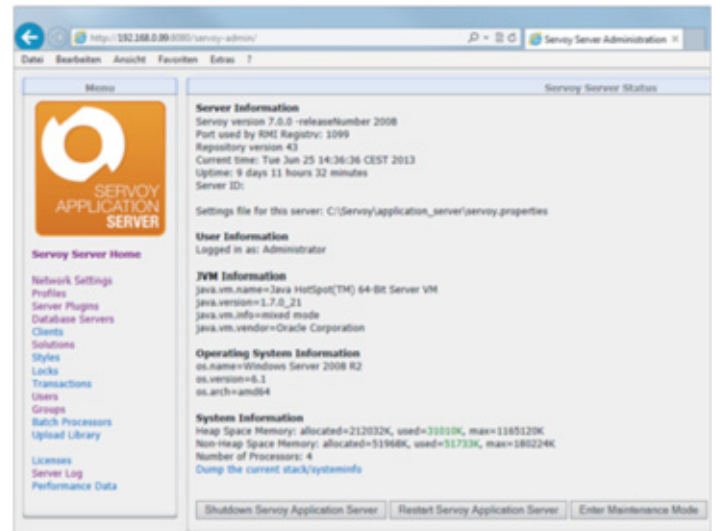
http://192.168.0.99:8080/servoy-admin/

Servoy Server Administration

Datei Bearbeiten Ansicht Favoriten Extras ?

Menu

SERVOY APPLICATION SERVER

Servoy Server Home

Network Settings
Profiles
Server Plugins
Database Servers
Clients
Solutions
Styles
Locks
Transactions
Users
Groups
Batch Processors
Upload Library

Licenses
Server Log
Performance Data

Servoy Server Status

Server Information
Servoy version 7.0.0 -releaseNumber 2008
Port used by RMI Registry: 1099
Repository version 43
Current time: Tue Jun 25 14:36:36 CEST 2013
Uptime: 9 days 11 hours 32 minutes
Server ID:

Settings file for this server: C:\Servoy\application_server\servoy.properties

User Information
Logged in as: Administrator

JVM Information
java.vm.name=Java HotSpot(TM) 64-Bit Server VM
java.version=1.7.0_21
java.vm.info=mixed mode
java.vm.vendor=Oracle Corporation

Operating System Information
os.name=Windows Server 2008 R2
os.version=6.1
os.arch=amd64

System Information
Heap Space Memory: allocated=212032K, used=31010K, max=1165120K
Non-Heap Space Memory: allocated=51968K, used=51733K, max=180224K
Number of Processors: 4
Dump the current stack/systeminfo

Shutdown Servoy Application Server
Restart Servoy Application Server
Enter Maintenance Mode